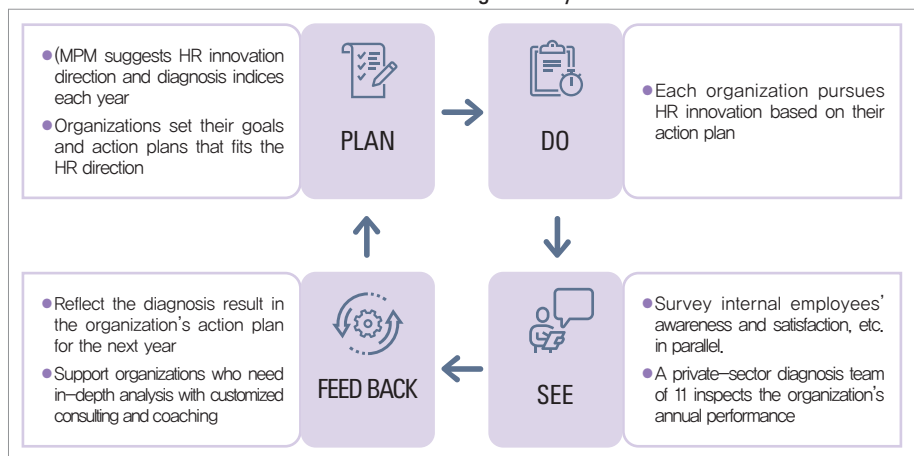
(MPM suggests HR innovation direction and diagnosis indices each year

Organizations set their goals and action plans that fits the HR direction

PLAN

DO

Each organization pursues HR innovation based on their action plan

Reflect the diagnosis result in the organization's action plan for the next year

Support organizations who need in-depth analysis with customized consulting and coaching

FEED BACK

SEE

Survey internal employees' awareness and satisfaction, etc. in parallel.

A private-sector diagnosis team of 11 inspects the organization's annual performance